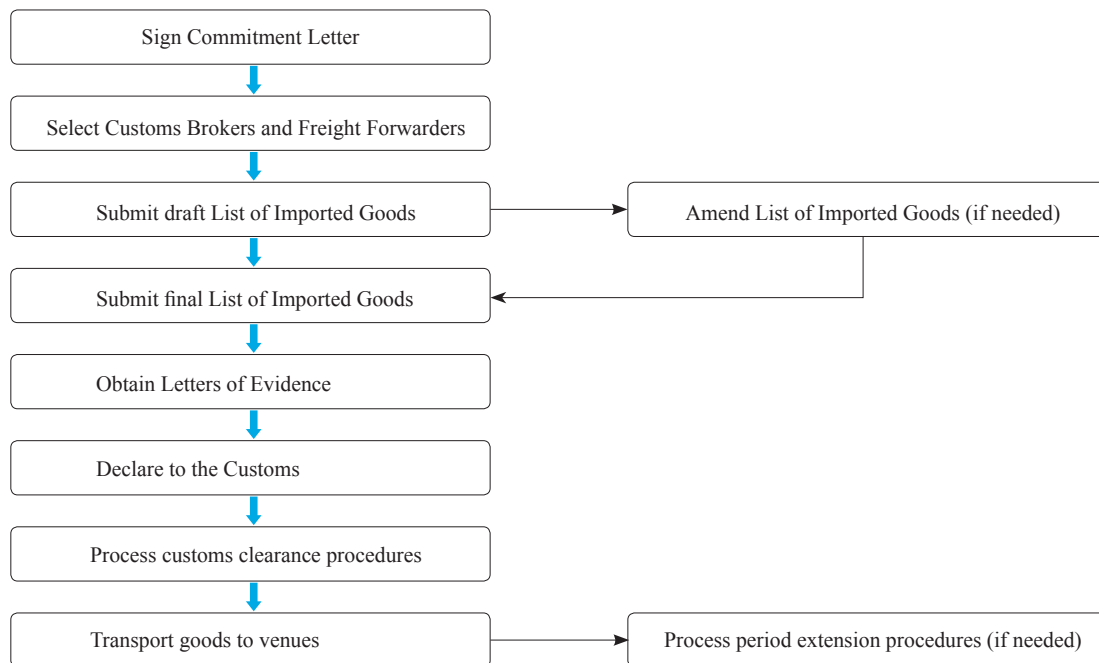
Sign Commitment Letter

Select Customs Brokers and Freight Forwarders

Submit draft List of Imported Goods

Amend List of Imported Goods (if needed)

Submit final List of Imported Goods

Obtain Letters of Evidence

Declare to the Customs

Process customs clearance procedures

Transport goods to venues

Process period extension procedures (if needed)